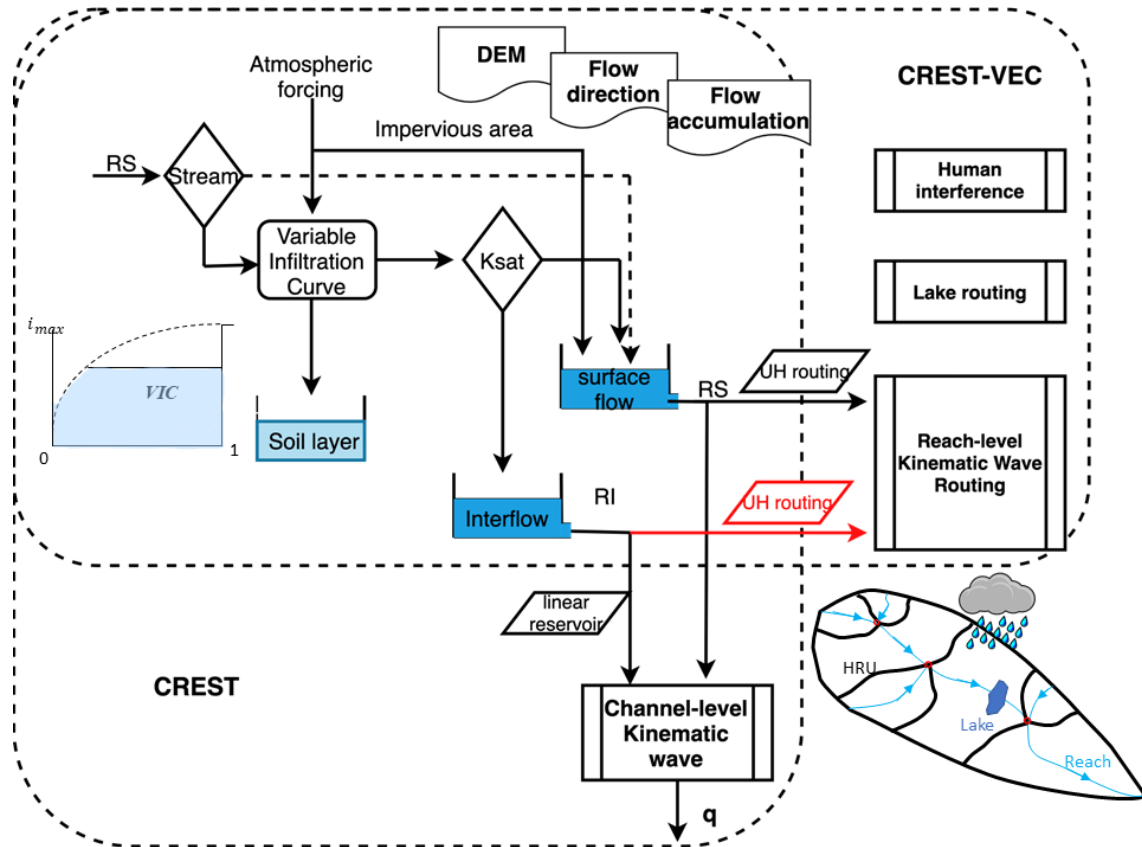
DEM

Flow direction

Flow accumulation

CREST-VEC

Atmospheric forcing

Impervious area

RS

Stream

Human interference

Variable Infiltration Curve

Ksat

Lake routing

$i_{max}$

VIC

0

1

Soil layer

surface flow

RS

UH routing

Reach-level Kinematic Wave Routing

Interflow

RI

UH routing

linear reservoir

HRU

Lake

Reach

CREST

Channel-level Kinematic wave

q